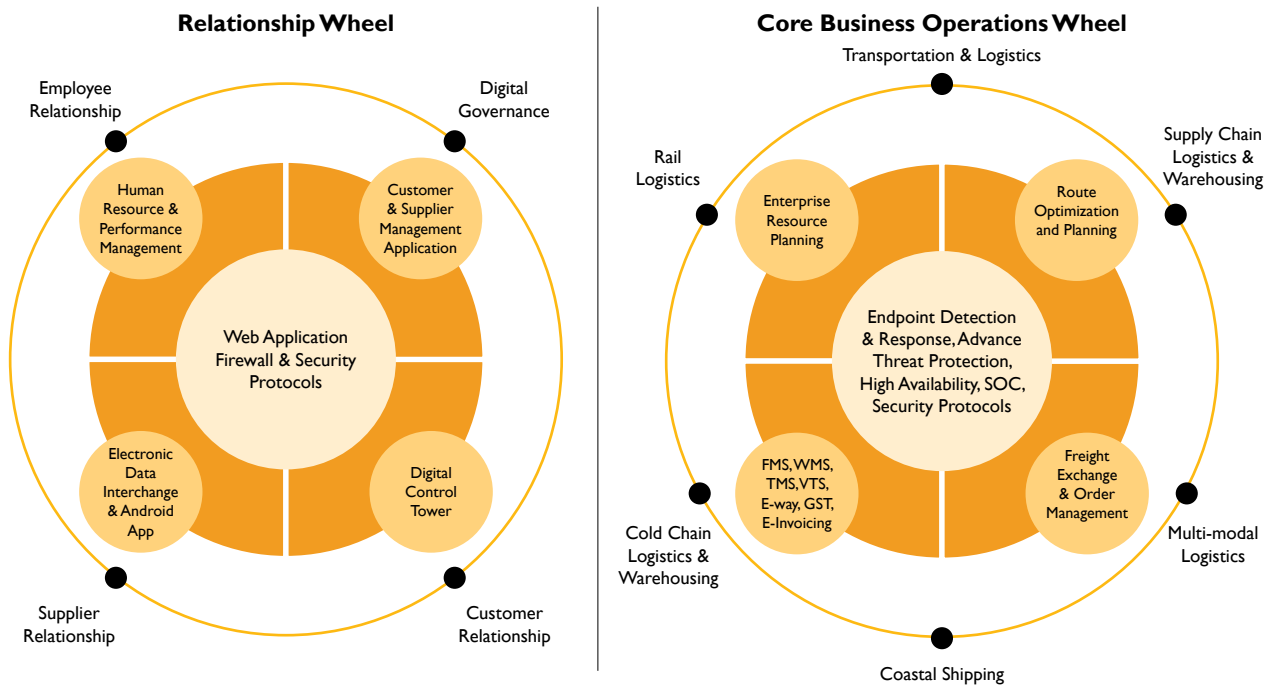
Relationship Wheel

Employee Relationship

Digital Governance

Human Resource & Performance Management

Customer & Supplier Management Application

Web Application Firewall & Security Protocols

Electronic Data Interchange & Android App

Digital Control Tower

Supplier Relationship

Customer Relationship

Core Business Operations Wheel

Transportation & Logistics

Rail Logistics

Supply Chain Logistics & Warehousing

Enterprise Resource Planning

Route Optimization and Planning

Endpoint Detection & Response, Advance Threat Protection, High Availability, SOC, Security Protocols

FMS, WMS, TMS, VTS, E-way, GST, E-Invoicing

Freight Exchange & Order Management

Cold Chain Logistics & Warehousing

Multi-modal Logistics

Coastal Shipping